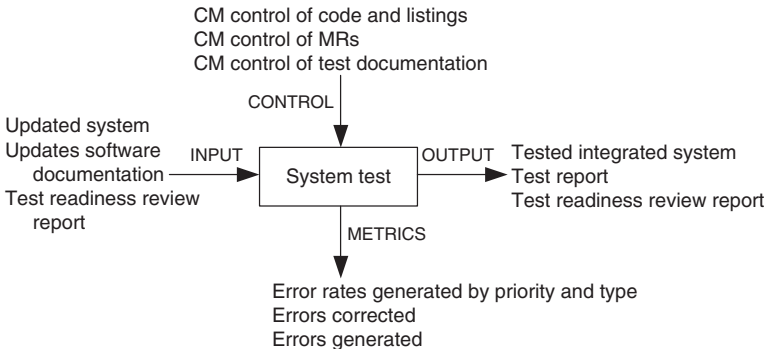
CM control of code and listings
CM control of MRs
CM control of test documentation

CONTROL

Updated system
Updates software documentation
Test readiness review report

INPUT

System test

OUTPUT

Tested integrated system
Test report
Test readiness review report

METRICS

Error rates generated by priority and type
Errors corrected
Errors generated